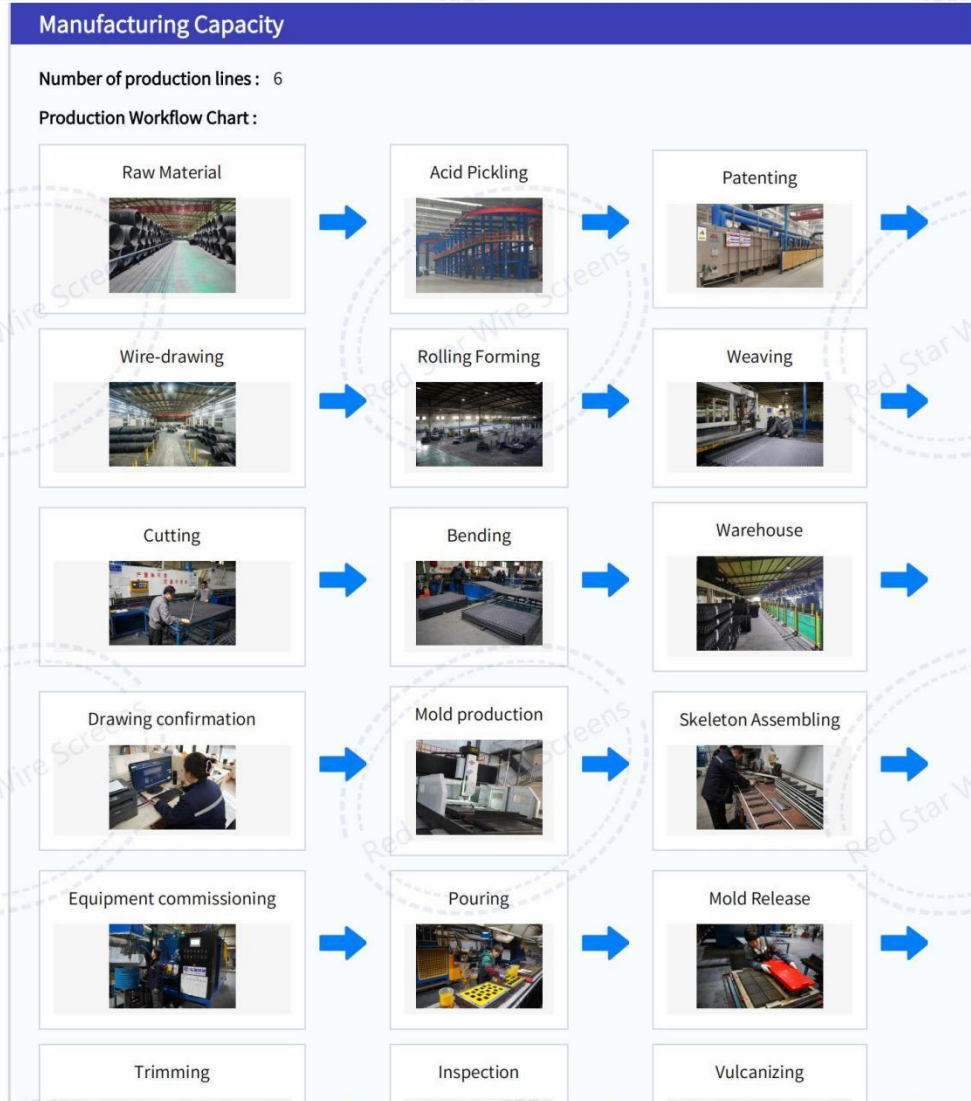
Manufacturing Capacity

Number of production lines : 6

Production Workflow Chart :

Raw Material

Acid Pickling

Patenting

Wire-drawing

Rolling Forming

Weaving

Cutting

Bending

Warehouse

Drawing confirmation

Mold production

Skeleton Assembling

Equipment commissioning

Pouring

Mold Release

Trimming

Inspection

Vulcanizing

Red Star Wire Screens